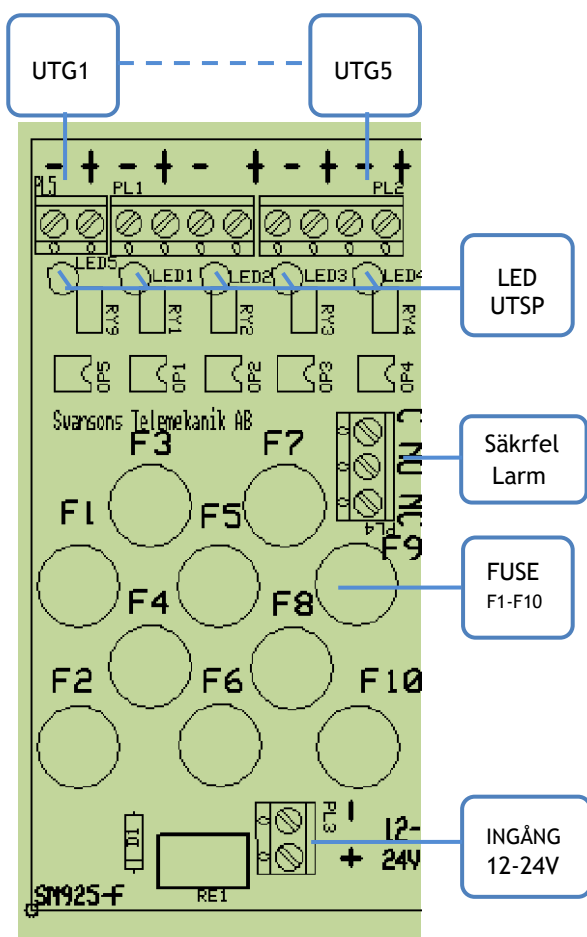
UTG1

UTG5

- + - + - + - + - +

PL5 PL1 PL2

LED5 LED1 LED2 LED3 LED4

RY9 RY1 RY2 RY3 RY4

OP5 OP1 OP2 OP3 OP4

LED
UTSP

Svansons Telemekanik AB

C NO NC
PL4

Säkrfel
Larm

F3 F7 F1 F5 F9 F4 F8

FUSE
F1-F10

F2 F6 F10

D1

RE1

PL3

- 12-
+ 24V

INGÅNG
12-24V

SM925-F